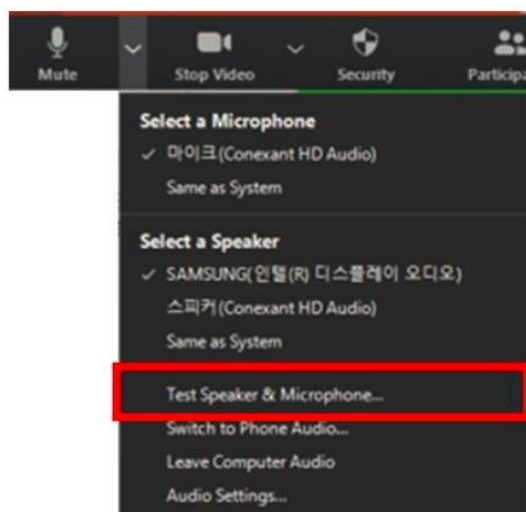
Mute
Stop Video
Security
Participa

Select a Microphone
✓ 마이크(Conexant HD Audio)
Same as System

Select a Speaker
✓ SAMSUNG(인텔(R) 디스플레이 오디오)
스피커(Conexant HD Audio)
Same as System

Test Speaker & Microphone...
Switch to Phone Audio...
Leave Computer Audio
Audio Settings...